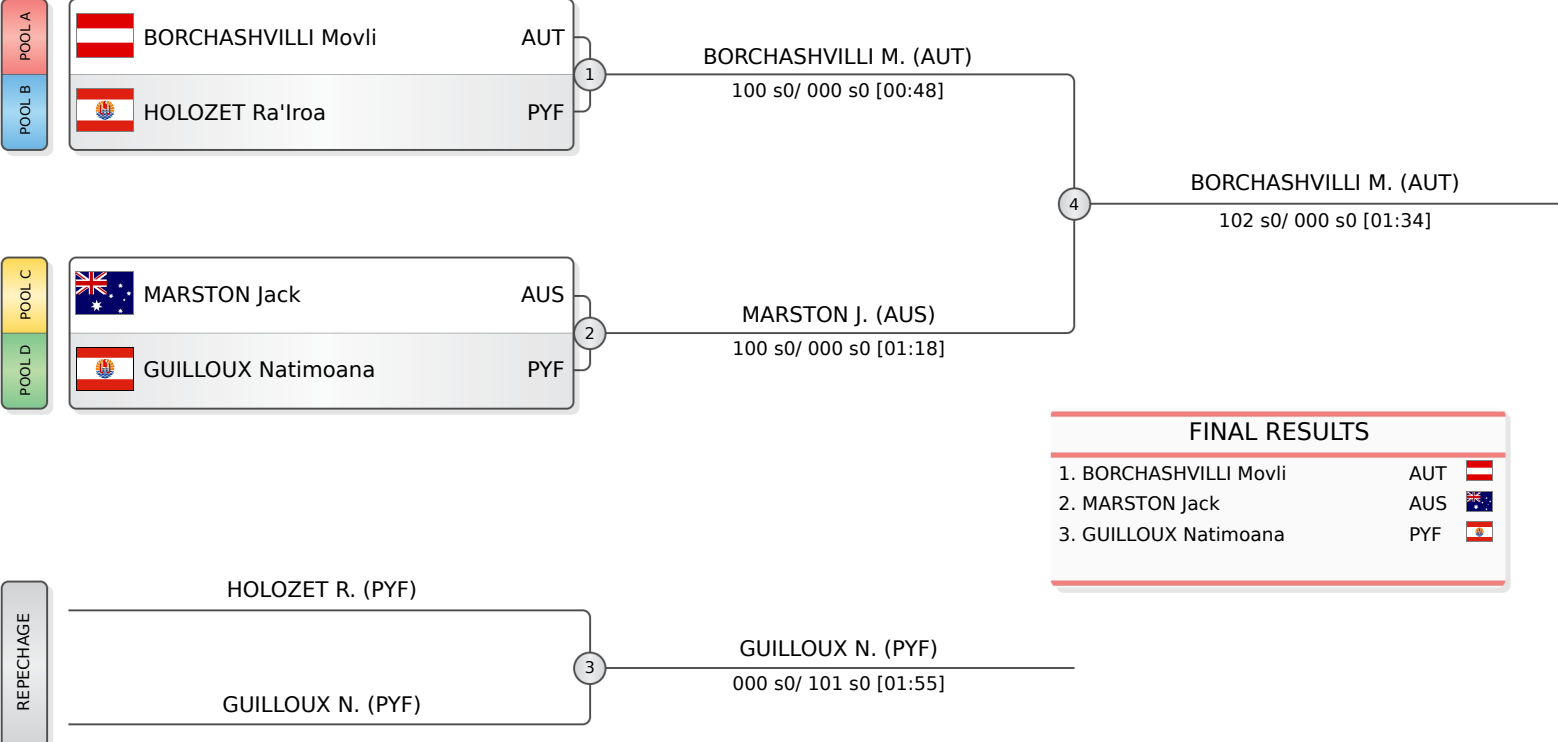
POOL A
POOL B
BORCHASHVILLI Movli AUT
HOLOZET Ra'Iroa PYF
1
BORCHASHVILLI M. (AUT)
100 s0/ 000 s0 [00:48]
4
BORCHASHVILLI M. (AUT)
102 s0/ 000 s0 [01:34]
POOL C
POOL D
MARSTON Jack AUS
GUILLOUX Natimoana PYF
2
MARSTON J. (AUS)
100 s0/ 000 s0 [01:18]

FINAL RESULTS
1. BORCHASHVILLI Movli AUT
2. MARSTON Jack AUS
3. GUILLOUX Natimoana PYF

REPECHAGE
HOLOZET R. (PYF)
GUILLOUX N. (PYF)
3
GUILLOUX N. (PYF)
000 s0/ 101 s0 [01:55]